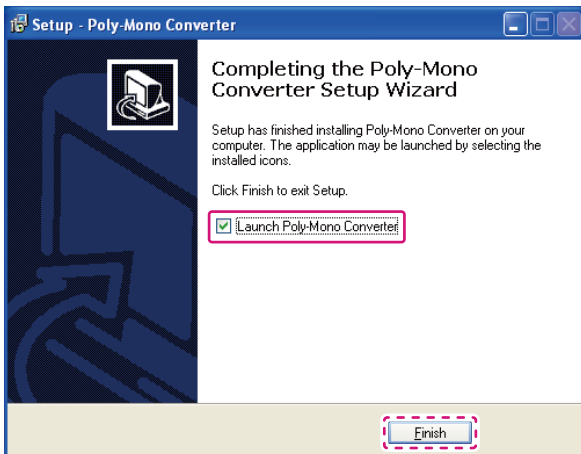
Setup - Poly-Mono Converter

Completing the Poly-Mono Converter Setup Wizard

Setup has finished installing Poly-Mono Converter on your computer. The application may be launched by selecting the installed icons.

Click Finish to exit Setup.

Launch Poly-Mono Converter

Finish